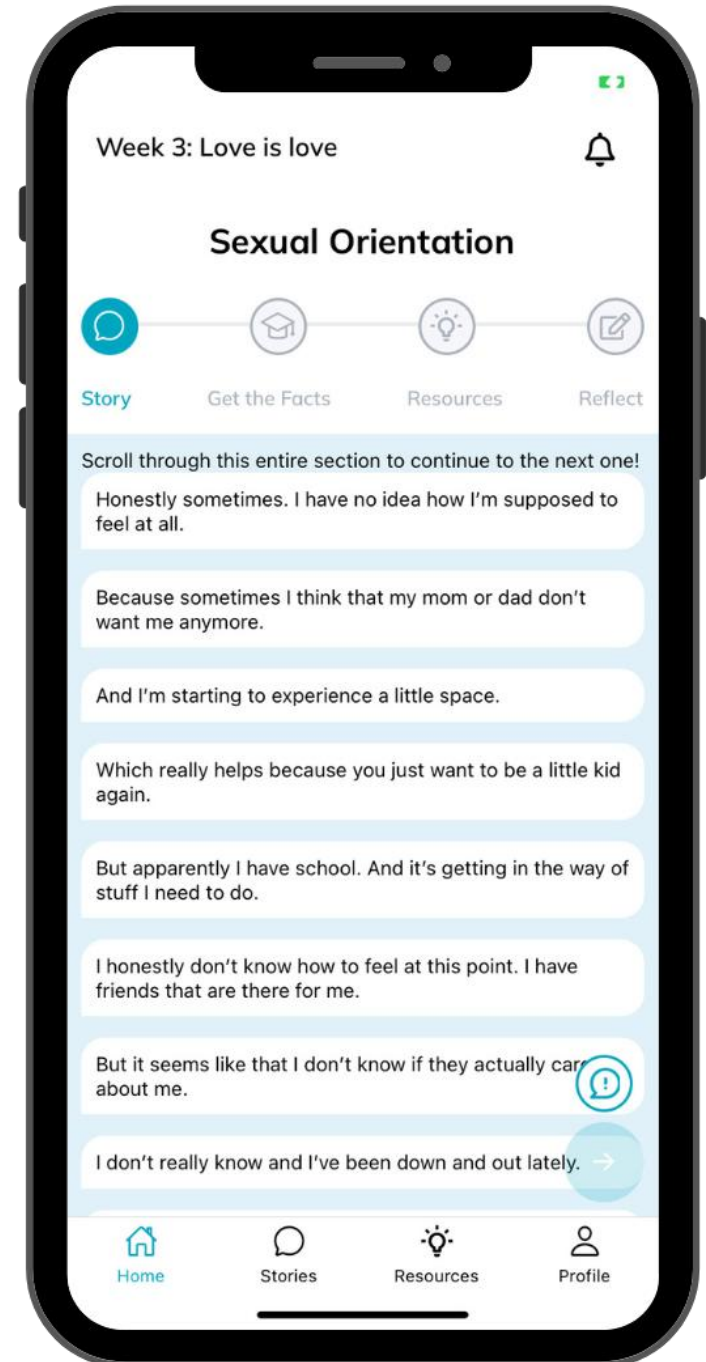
Week 3: Love is love

Sexual Orientation

Story

Get the Facts

Resources

Reflect

Scroll through this entire section to continue to the next one!

Honestly sometimes. I have no idea how I'm supposed to feel at all.

Because sometimes I think that my mom or dad don't want me anymore.

And I'm starting to experience a little space.

Which really helps because you just want to be a little kid again.

But apparently I have school. And it's getting in the way of stuff I need to do.

I honestly don't know how to feel at this point. I have friends that are there for me.

But it seems like that I don't know if they actually car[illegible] about me.

I don't really know and I've been down and out lately.

Home

Stories

Resources

Profile